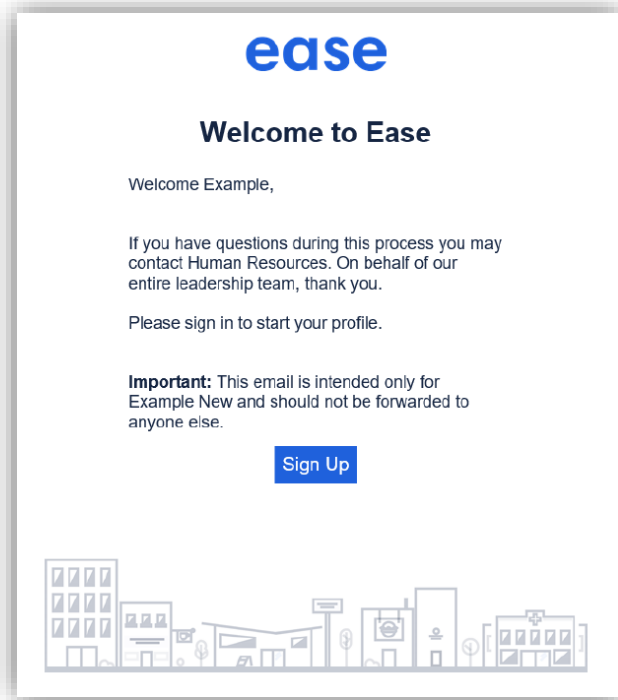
ease

Welcome to Ease

Welcome Example,

If you have questions during this process you may contact Human Resources. On behalf of our entire leadership team, thank you.

Please sign in to start your profile.

**Important:** This email is intended only for Example New and should not be forwarded to anyone else.

Sign Up